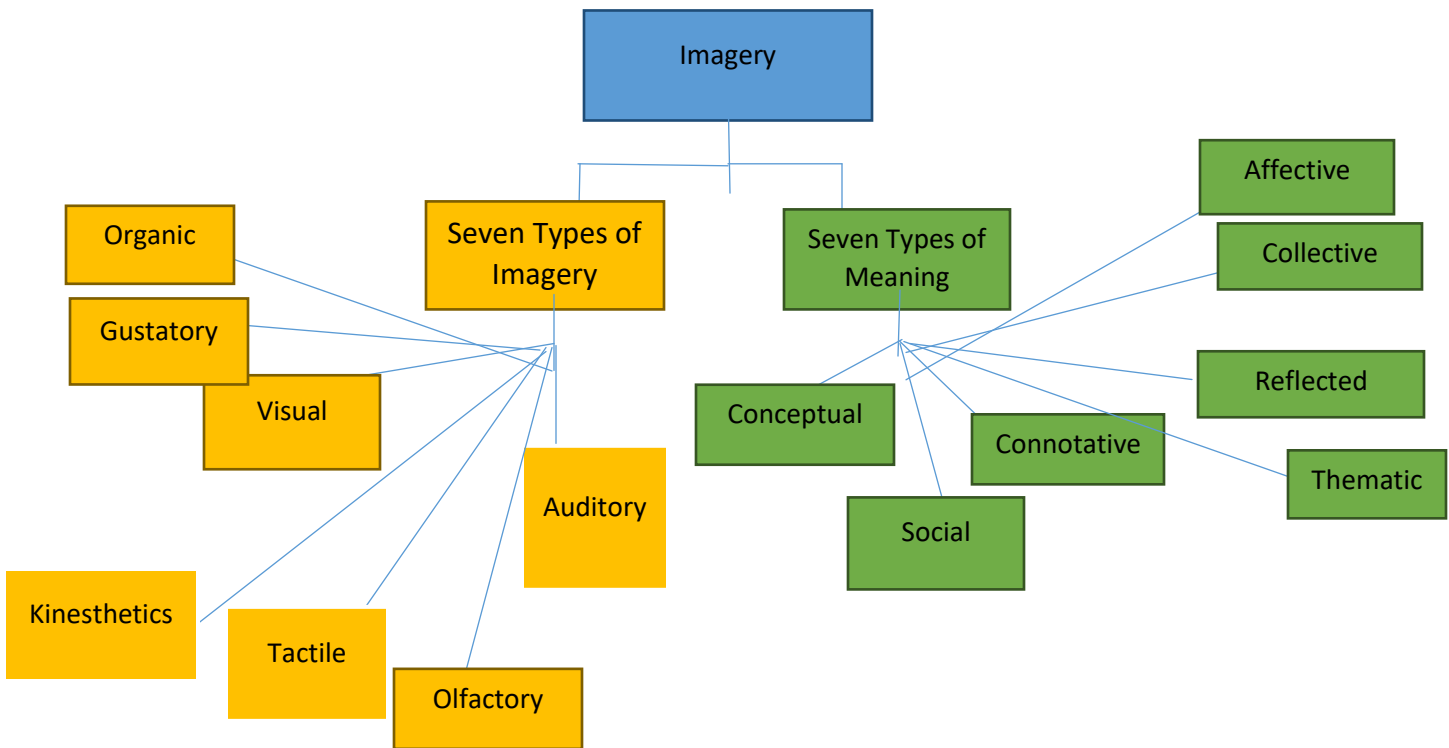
Imagery

Seven Types of Imagery

Seven Types of Meaning

Organic

Gustatory

Visual

Auditory

Kinesthetics

Tactile

Olfactory

Affective

Collective

Reflected

Conceptual

Connotative

Thematic

Social